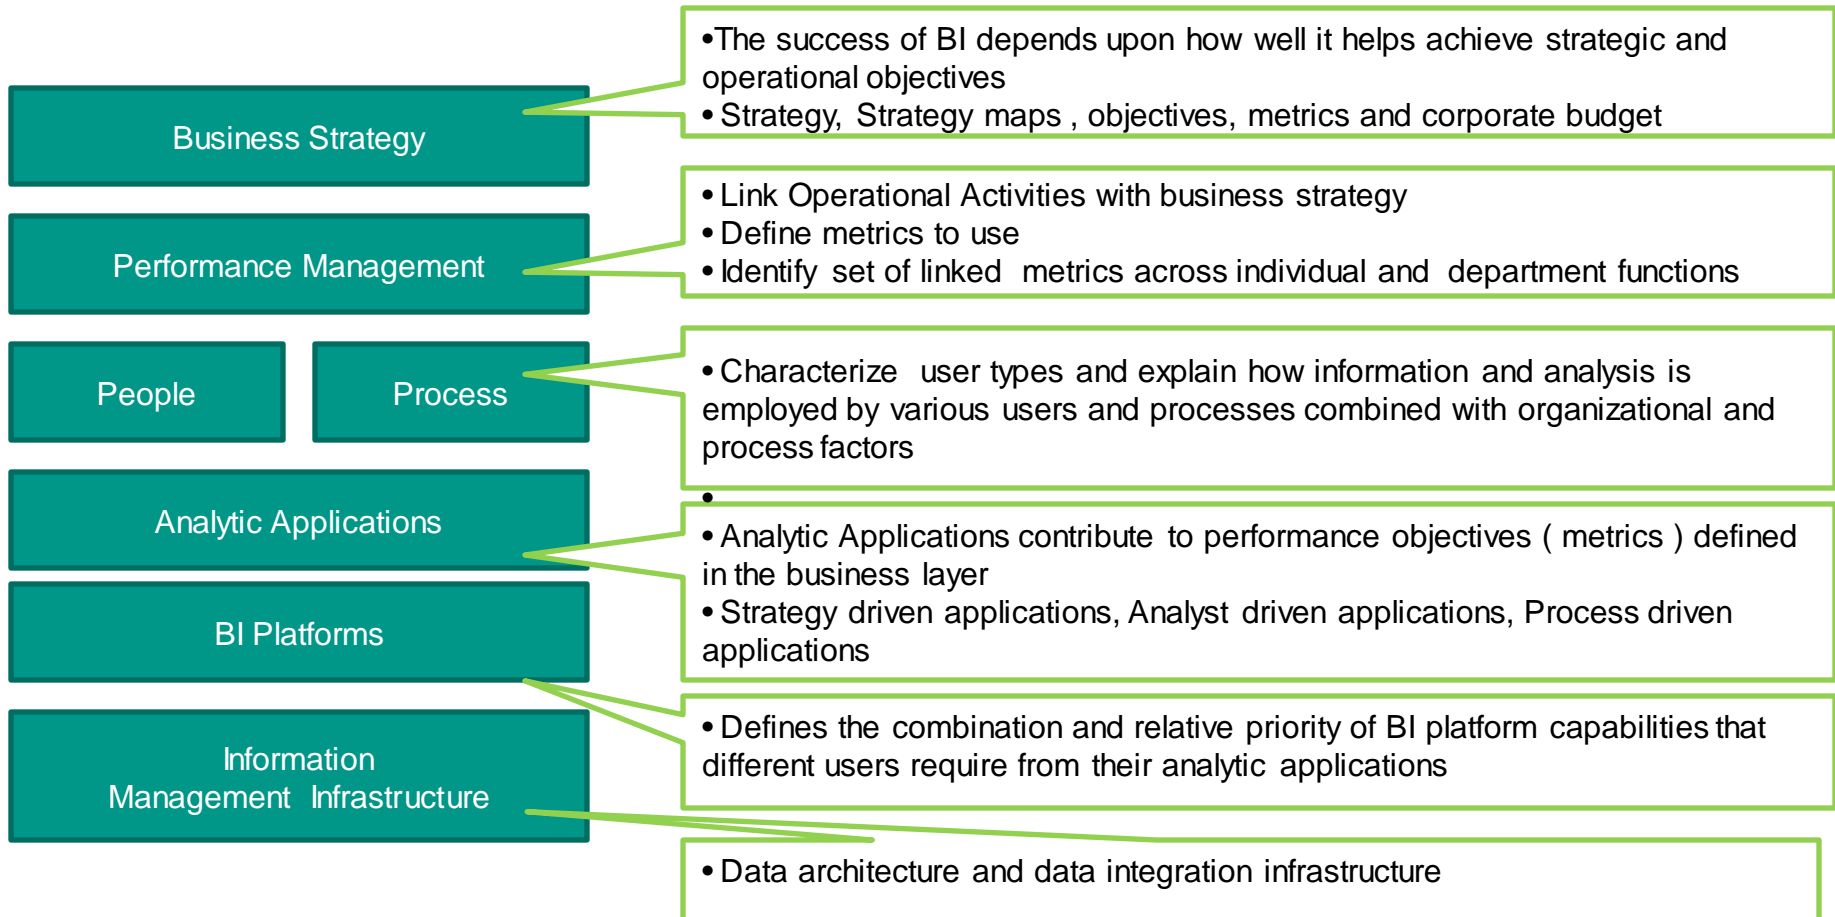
Business Strategy

•The success of BI depends upon how well it helps achieve strategic and operational objectives
• Strategy, Strategy maps , objectives, metrics and corporate budget

Performance Management

• Link Operational Activities with business strategy
• Define metrics to use
• Identify set of linked metrics across individual and department functions

People

Process

• Characterize user types and explain how information and analysis is employed by various users and processes combined with organizational and process factors
•

Analytic Applications

• Analytic Applications contribute to performance objectives ( metrics ) defined in the business layer
• Strategy driven applications, Analyst driven applications, Process driven applications

BI Platforms

• Defines the combination and relative priority of BI platform capabilities that different users require from their analytic applications

Information Management Infrastructure

• Data architecture and data integration infrastructure